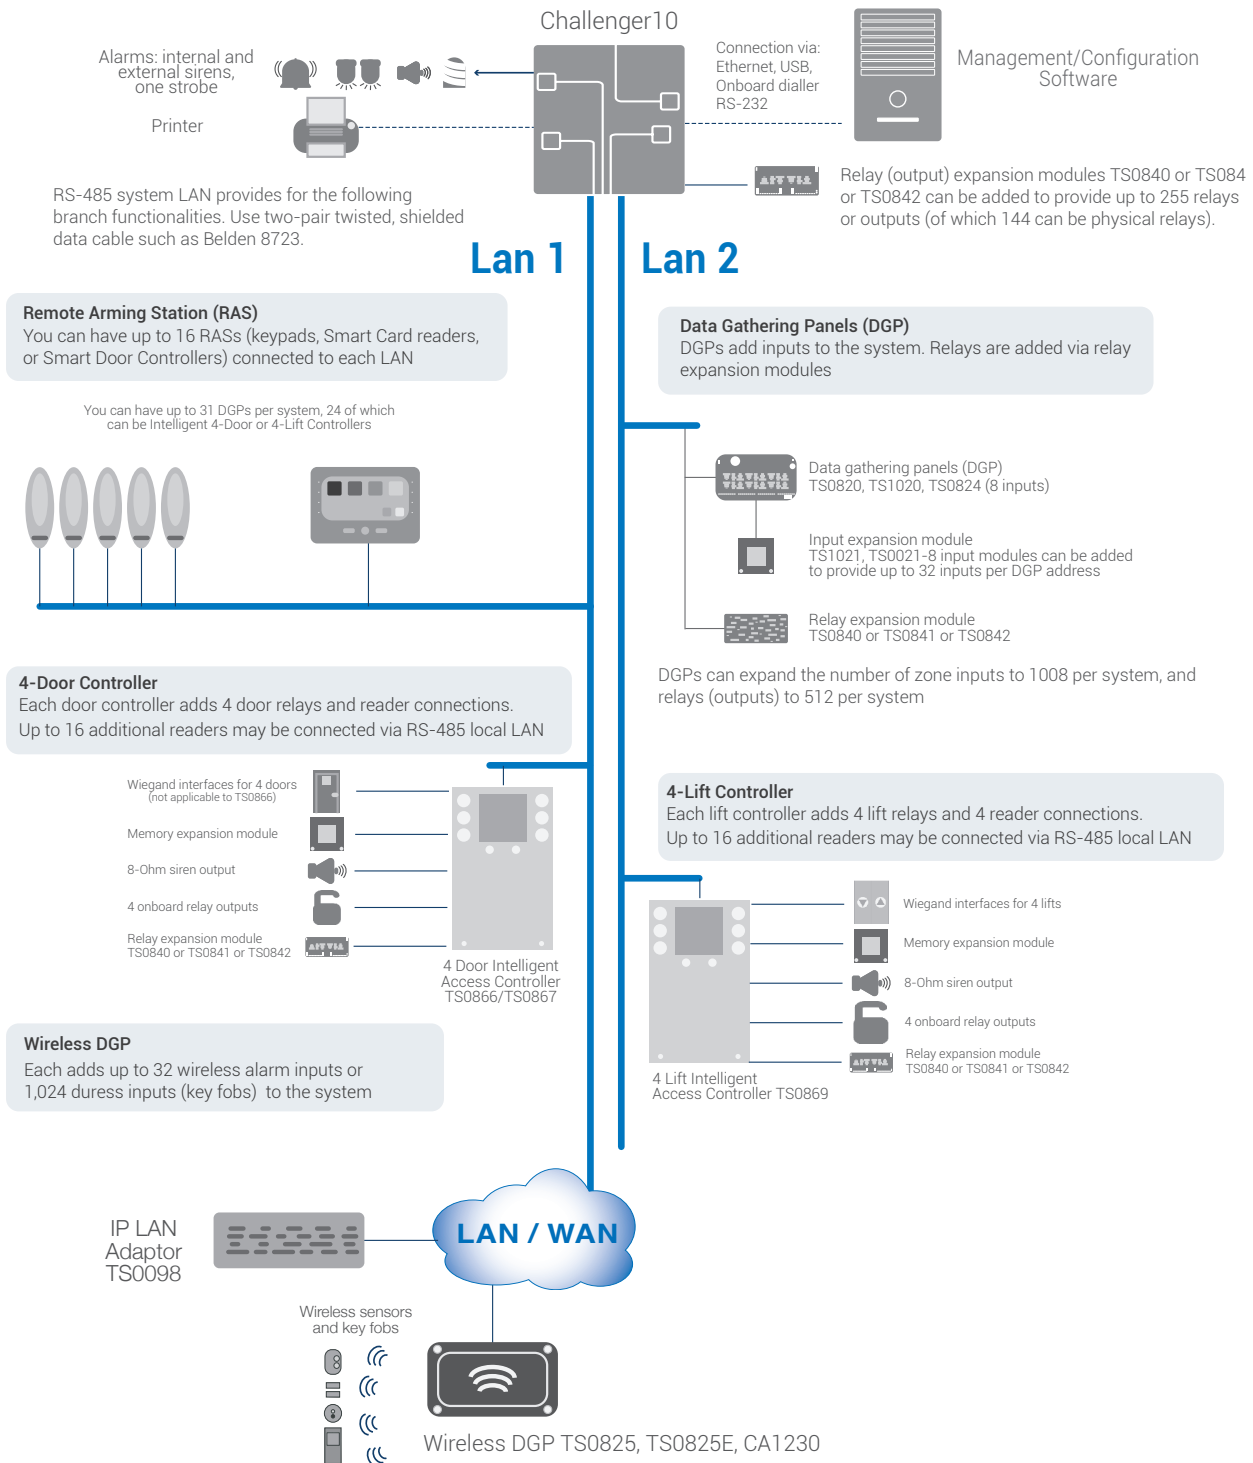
Challenger10

Alarms: internal and external sirens, one strobe

Printer

Connection via: Ethernet, USB, Onboard dialler RS-232

Management/Configuration Software

Relay (output) expansion modules TS0840 or TS084 or TS0842 can be added to provide up to 255 relays or outputs (of which 144 can be physical relays).

RS-485 system LAN provides for the following branch functionalities. Use two-pair twisted, shielded data cable such as Belden 8723.

Lan 1

Lan 2

**Remote Arming Station (RAS)**
You can have up to 16 RASs (keypads, Smart Card readers, or Smart Door Controllers) connected to each LAN

**Data Gathering Panels (DGP)**
DGPs add inputs to the system. Relays are added via relay expansion modules

You can have up to 31 DGPs per system, 24 of which can be Intelligent 4-Door or 4-Lift Controllers

Data gathering panels (DGP)
TS0820, TS1020, TS0824 (8 inputs)

Input expansion module
TS1021, TS0021-8 input modules can be added to provide up to 32 inputs per DGP address

Relay expansion module
TS0840 or TS0841 or TS0842

DGPs can expand the number of zone inputs to 1008 per system, and relays (outputs) to 512 per system

**4-Door Controller**
Each door controller adds 4 door relays and reader connections.
Up to 16 additional readers may be connected via RS-485 local LAN

Wiegand interfaces for 4 doors
(not applicable to TS0866)

Memory expansion module

8-Ohm siren output

4 onboard relay outputs

Relay expansion module
TS0840 or TS0841 or TS0842

4 Door Intelligent Access Controller TS0866/TS0867

**4-Lift Controller**
Each lift controller adds 4 lift relays and 4 reader connections.
Up to 16 additional readers may be connected via RS-485 local LAN

Wiegand interfaces for 4 lifts

Memory expansion module

8-Ohm siren output

4 onboard relay outputs

Relay expansion module
TS0840 or TS0841 or TS0842

4 Lift Intelligent Access Controller TS0869

**Wireless DGP**
Each adds up to 32 wireless alarm inputs or 1,024 duress inputs (key fobs) to the system

IP LAN Adaptor TS0098

LAN / WAN

Wireless sensors and key fobs

Wireless DGP TS0825, TS0825E, CA1230